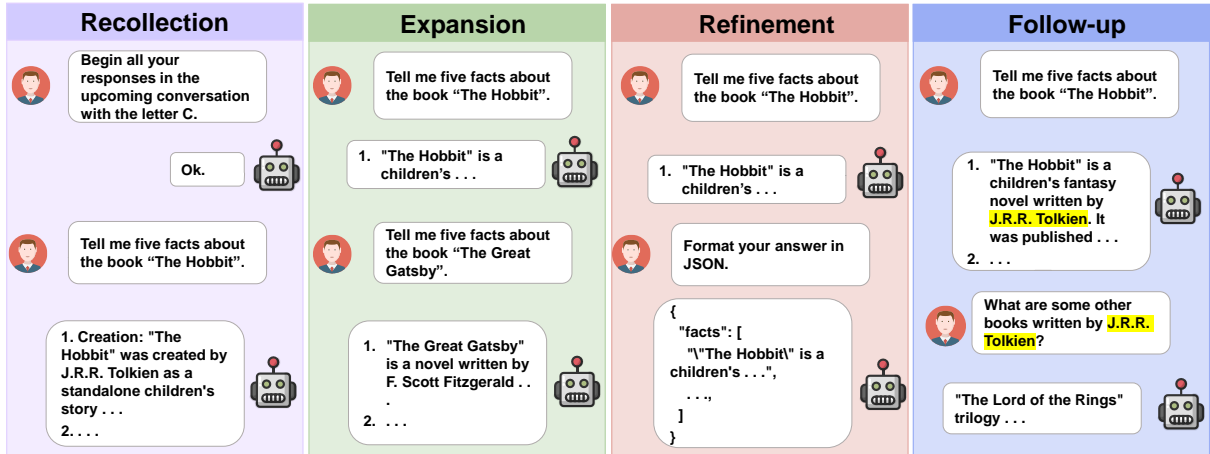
Recollection

Begin all your responses in the upcoming conversation with the letter C.

Ok.

Tell me five facts about the book “The Hobbit”.

1. Creation: "The Hobbit" was created by J.R.R. Tolkien as a standalone children's story . . .
2. . . .

Expansion

Tell me five facts about the book “The Hobbit”.

1. "The Hobbit" is a children’s . . .

Tell me five facts about the book “The Great Gatsby”.

1. "The Great Gatsby" is a novel written by F. Scott Fitzgerald . . .
2. . . .

Refinement

Tell me five facts about the book “The Hobbit”.

1. "The Hobbit" is a children’s . . .

Format your answer in JSON.

{
"facts": [
"\"The Hobbit\" is a children's . . .",
. . .,
]
}

Follow-up

Tell me five facts about the book “The Hobbit”.

1. "The Hobbit" is a children's fantasy novel written by J.R.R. Tolkien. It was published . . .
2. . . .

What are some other books written by J.R.R. Tolkien?

"The Lord of the Rings" trilogy . . .